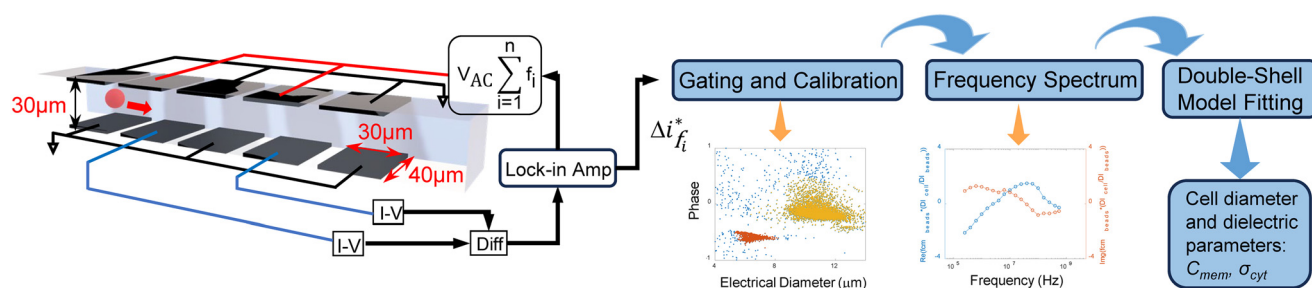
30μm

30μm

40μm

$V_{AC}\sum_{i=1}^{n} f_i$

Lock-in Amp

I-V

I-V

Diff

$\Delta i_{f_i}^*$

Gating and Calibration

Frequency Spectrum

Double-Shell Model Fitting

Phase

0

4

8

12

16

Electrical Diameter (μm)

Re(fcm beads*(DI cell/DI beads))

Img(fcm beads*(DI cell/DI beads))

$10^5$

$10^7$

$10^9$

Frequency (Hz)

Cell diameter and dielectric parameters: $C_{mem}$, $\sigma_{cyt}$